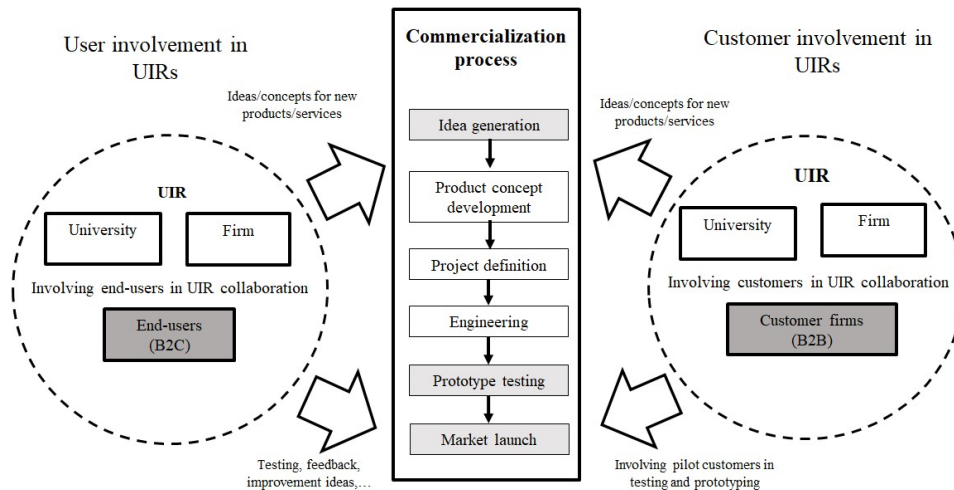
User involvement in UIRs

Ideas/concepts for new products/services

UIR

University

Firm

Involving end-users in UIR collaboration

End-users (B2C)

Testing, feedback, improvement ideas,…

Commercialization process

Idea generation

Product concept development

Project definition

Engineering

Prototype testing

Market launch

Customer involvement in UIRs

Ideas/concepts for new products/services

UIR

University

Firm

Involving customers in UIR collaboration

Customer firms (B2B)

Involving pilot customers in testing and prototyping